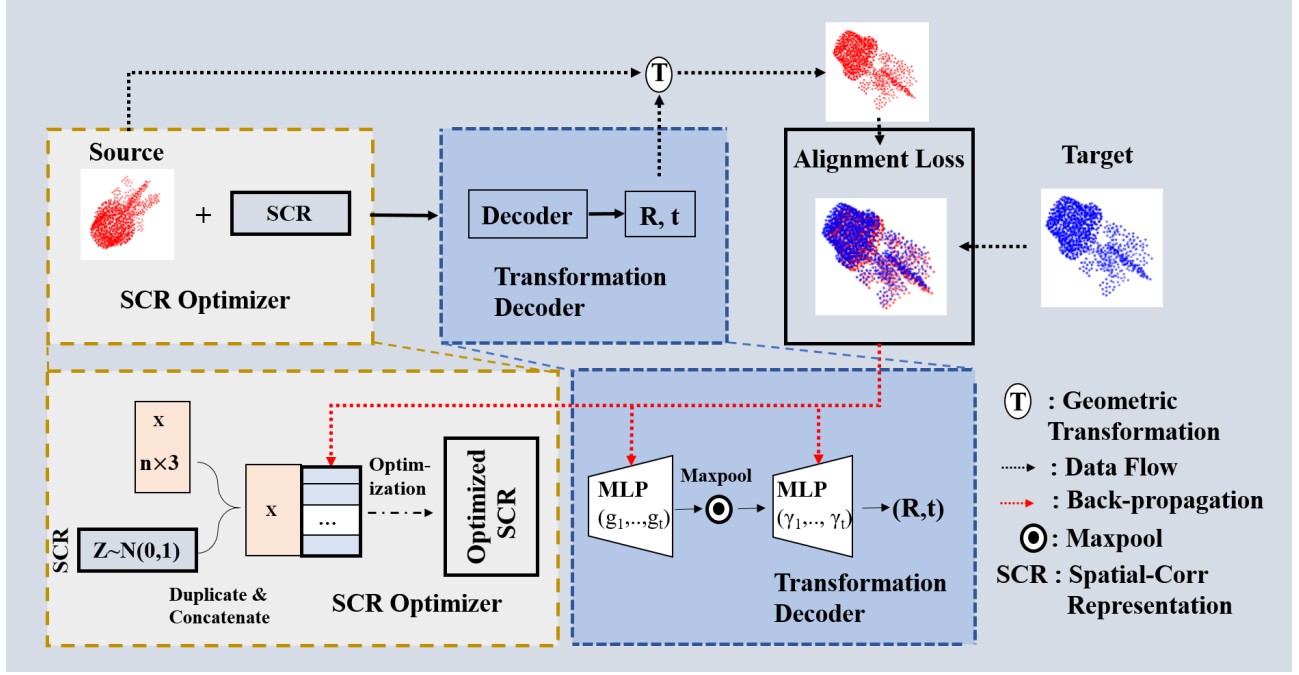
T

Source

+ SCR

SCR Optimizer

Decoder

R, t

Transformation Decoder

Alignment Loss

Target

x

n×3

SCR

Z~N(0,1)

x

...

Duplicate & Concatenate

Optimization

Optimized SCR

SCR Optimizer

MLP $(g_1,..,g_t)$

Maxpool

MLP $(\gamma_1,..,\gamma_t)$

(R,t)

Transformation Decoder

T : Geometric Transformation

: Data Flow

: Back-propagation

: Maxpool

SCR : Spatial-Corr Representation